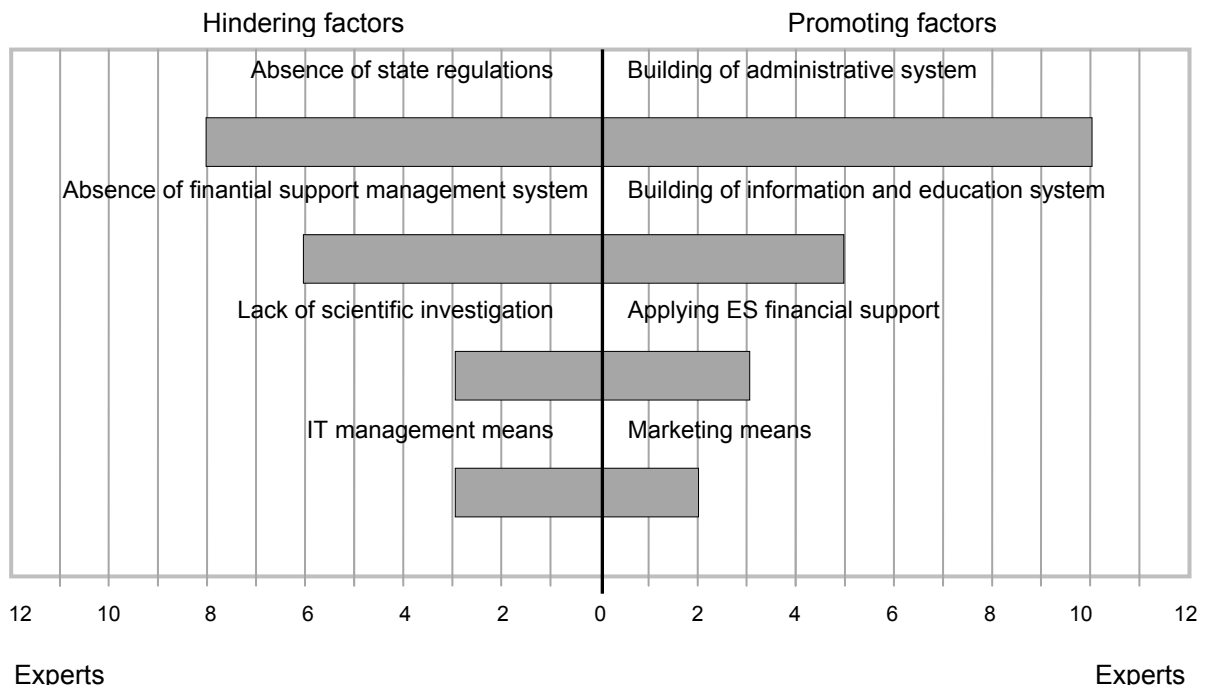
Hindering factors

Promoting factors

Absence of state regulations

Building of administrative system

Absence of finantial support management system

Building of information and education system

Lack of scientific investigation

Applying ES financial support

IT management means

Marketing means

12 10 8 6 4 2 0 2 4 6 8 10 12

Experts

Experts